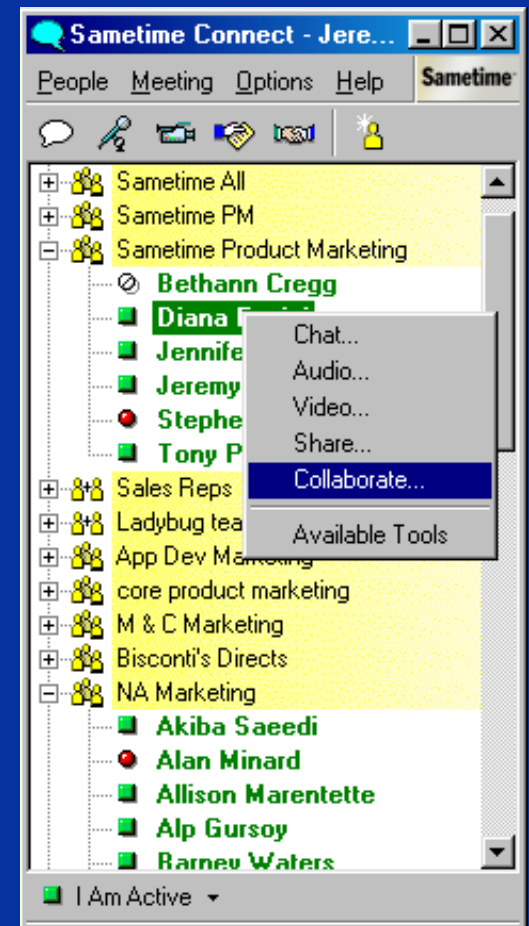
Sametime Connect - Jere...

People Meeting Options Help Sametime

Sametime All
Sametime PM
Sametime Product Marketing
Bethann Cregg
Diana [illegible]
Jennife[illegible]
Jeremy
Stephe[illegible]
Tony P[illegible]
Sales Reps
Ladybug tea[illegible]
App Dev Ma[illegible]
core product marketing
M & C Marketing
Bisconti's Directs
NA Marketing
Akiba Saeedi
Alan Minard
Allison Marentette
Alp Gursoy
Barney Waters

Chat...
Audio...
Video...
Share...
Collaborate...
Available Tools

I Am Active